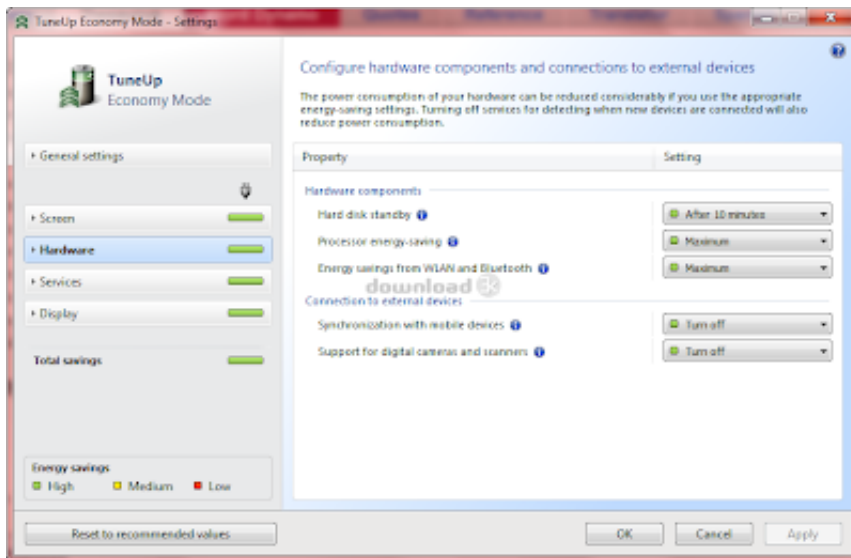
TuneUp Economy Mode - Settings

TuneUp
Economy Mode

General settings

Screen

Hardware

Services

Display

Total savings

Energy savings
High Medium Low

Reset to recommended values

Configure hardware components and connections to external devices

The power consumption of your hardware can be reduced considerably if you use the appropriate energy-saving settings. Turning off services for detecting when new devices are connected will also reduce power consumption.

| Property | Setting |
|---|---|
| Hardware components | |
| Hard disk standby | After 10 minutes |
| Processor energy-saving | Maximum |
| Energy savings from WLAN and Bluetooth | Maximum |
| Connection to external devices | |
| Synchronization with mobile devices | Turn off |
| Support for digital cameras and scanners | Turn off |

download

OK Cancel Apply